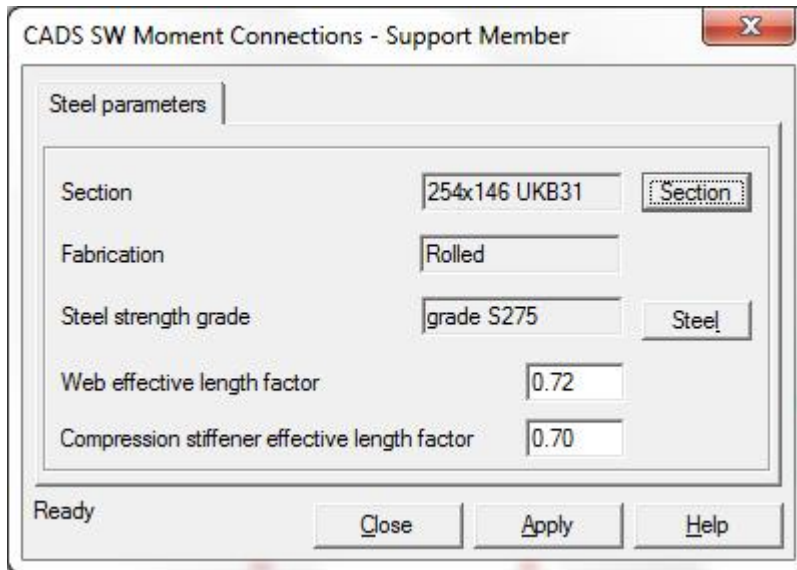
CADS SW Moment Connections - Support Member

Steel parameters

Section 254x146 UKB31 Section

Fabrication Rolled

Steel strength grade grade S275 Steel

Web effective length factor 0.72

Compression stiffener effective length factor 0.70

Ready

Close Apply Help